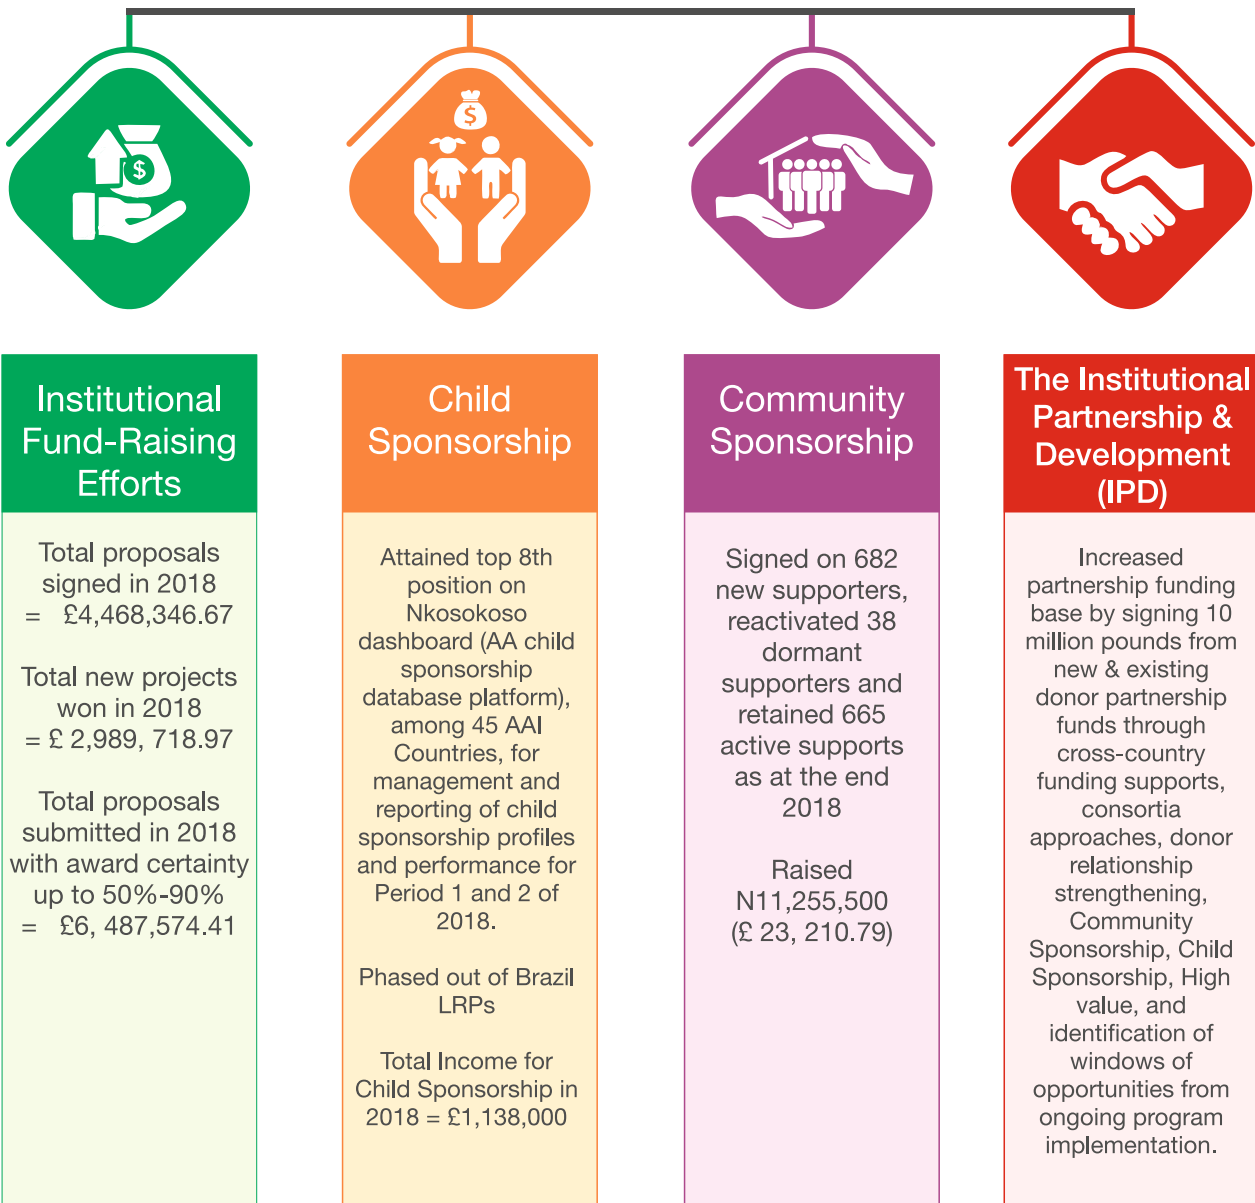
$

Institutional Fund-Raising Efforts

Total proposals signed in 2018 = £4,468,346.67

Total new projects won in 2018 = £ 2,989, 718.97

Total proposals submitted in 2018 with award certainty up to 50%-90% = £6, 487,574.41

Child Sponsorship

Attained top 8th position on Nkosokoso dashboard (AA child sponsorship database platform), among 45 AAI Countries, for management and reporting of child sponsorship profiles and performance for Period 1 and 2 of 2018.

Phased out of Brazil LRPs

Total Income for Child Sponsorship in 2018 = £1,138,000

Community Sponsorship

Signed on 682 new supporters, reactivated 38 dormant supporters and retained 665 active supports as at the end 2018

Raised N11,255,500 (£ 23, 210.79)

The Institutional Partnership & Development (IPD)

Increased partnership funding base by signing 10 million pounds from new & existing donor partnership funds through cross-country funding supports, consortia approaches, donor relationship strengthening, Community Sponsorship, Child Sponsorship, High value, and identification of windows of opportunities from ongoing program implementation.